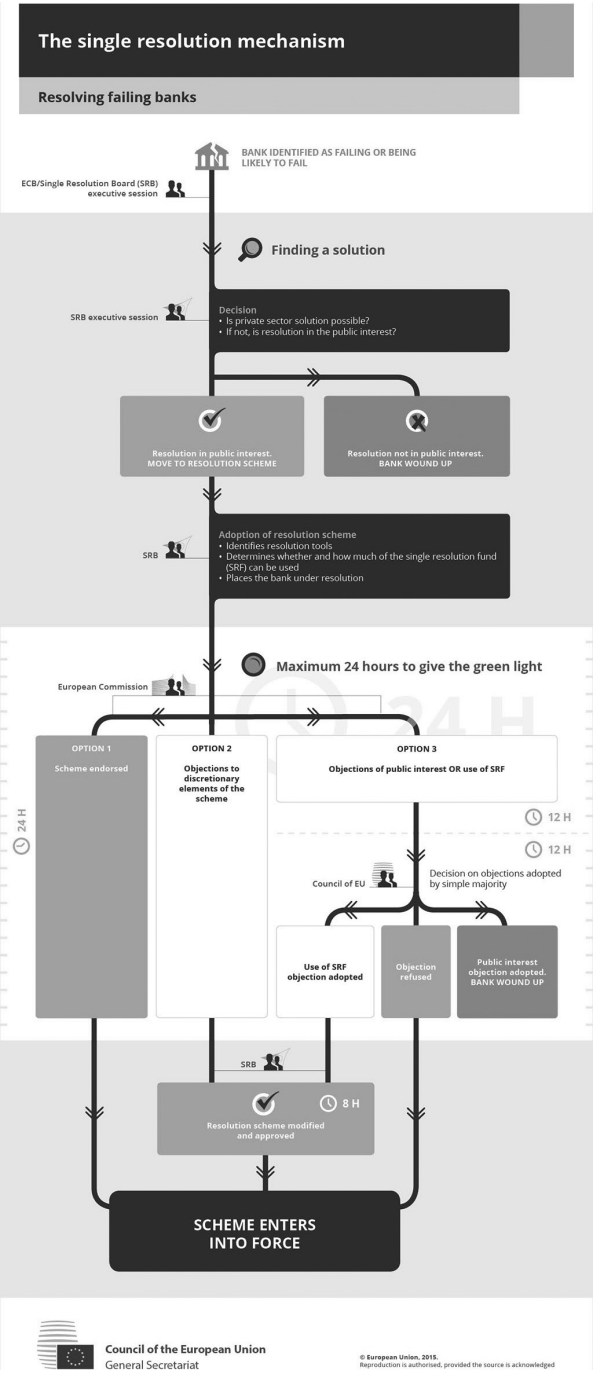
The single resolution mechanism

Resolving failing banks

BANK IDENTIFIED AS FAILING OR BEING LIKELY TO FAIL

ECB/Single Resolution Board (SRB) executive session

Finding a solution

SRB executive session

Decision
• Is private sector solution possible?
• If not, is resolution in the public interest?

Resolution in public interest. MOVE TO RESOLUTION SCHEME

Resolution not in public interest. BANK WOUND UP

SRB

Adoption of resolution scheme
• Identifies resolution tools
• Determines whether and how much of the single resolution fund (SRF) can be used
• Places the bank under resolution

Maximum 24 hours to give the green light

European Commission

24 H

24 H

OPTION 1
Scheme endorsed

OPTION 2
Objections to discretionary elements of the scheme

OPTION 3
Objections of public interest OR use of SRF

12 H

12 H

Council of EU

Decision on objections adopted by simple majority

Use of SRF objection adopted

Objection refused

Public interest objection adopted. BANK WOUND UP

SRB

8 H

Resolution scheme modified and approved

SCHEME ENTERS INTO FORCE

Council of the European Union
General Secretariat

© European Union, 2015.
Reproduction is authorised, provided the source is acknowledged